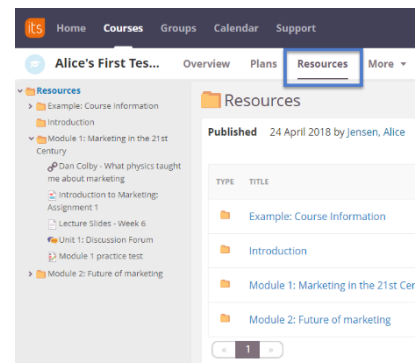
its Home Courses Groups Calendar Support

Alice's First Tes... Overview Plans Resources More

Resources
Example: Course information
Introduction
Module 1: Marketing in the 21st Century
Dan Colby - What physics taught me about marketing
Introduction to Marketing: Assignment 1
Lecture Slides - Week 6
Unit 1: Discussion Forum
Module 1 practice test
Module 2: Future of marketing

Resources

Published 24 April 2018 by Jensen, Alice

| TYPE | TITLE |
|---|---|
| | Example: Course Information |
| | Introduction |
| | Module 1: Marketing in the 21st Cer |
| | Module 2: Future of marketing |

« 1 »